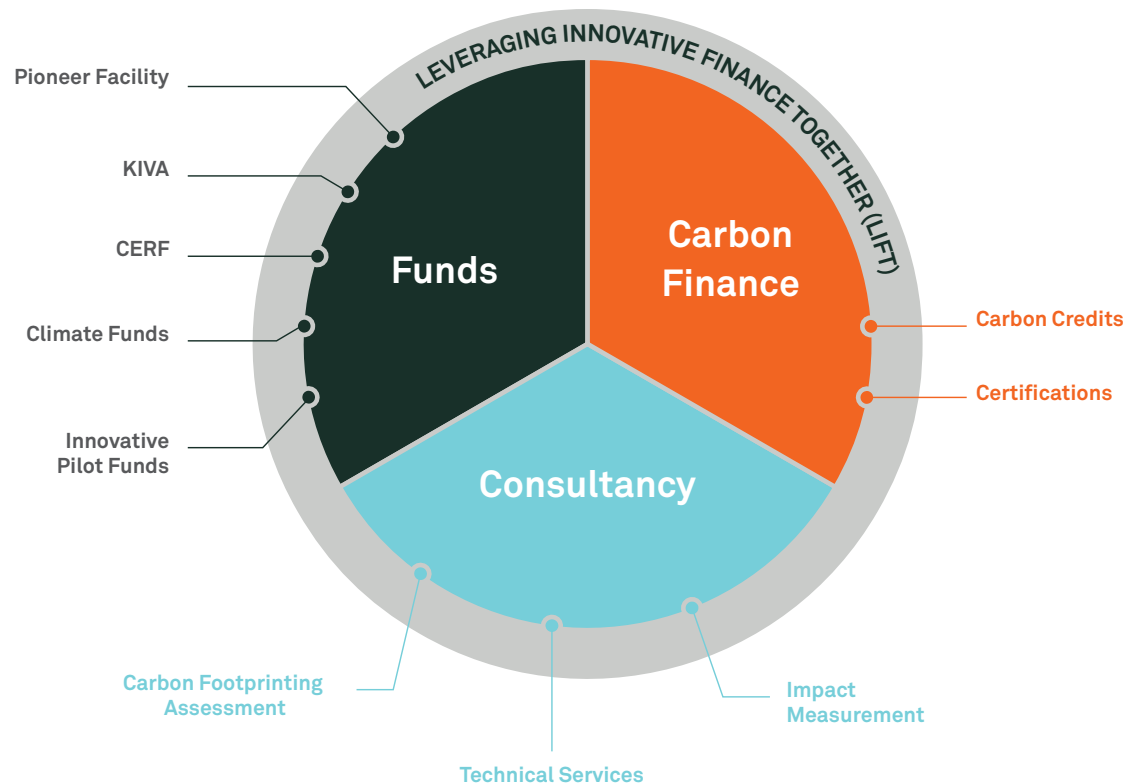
LEVERAGING INNOVATIVE FINANCE TOGETHER (LIFT)

Pioneer Facility

KIVA

CERF

Climate Funds

Innovative Pilot Funds

Funds

Carbon Finance

Carbon Credits

Certifications

Consultancy

Carbon Footprinting Assessment

Technical Services

Impact Measurement